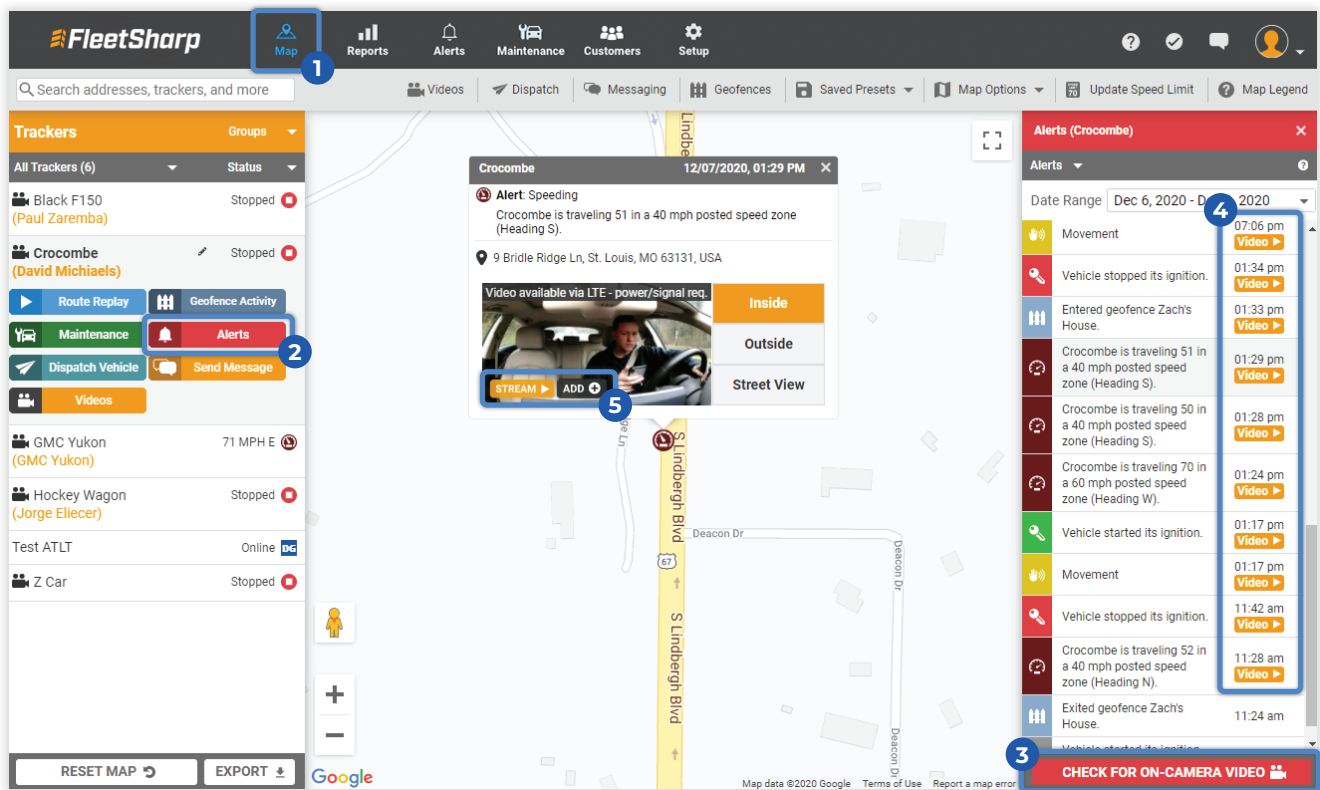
FleetSharp

Map 1 Reports Alerts Maintenance Customers Setup

Search addresses, trackers, and more

Videos Dispatch Messaging Geofences Saved Presets Map Options Update Speed Limit Map Legend

Trackers Groups

All Trackers (6) Status

Black F150 Stopped
(Paul Zaremba)

Crocombe Stopped
(David Michiaels)

Route Replay
Geofence Activity
Maintenance
Alerts 2
Dispatch Vehicle
Send Message
Videos

GMC Yukon 71 MPH E
(GMC Yukon)

Hockey Wagon Stopped
(Jorge Eliecer)

Test ATLT Online

Z Car Stopped

RESET MAP
EXPORT

Crocombe 12/07/2020, 01:29 PM

Alert: Speeding
Crocombe is traveling 51 in a 40 mph posted speed zone (Heading S).

9 Bridle Ridge Ln, St. Louis, MO 63131, USA

Video available via LTE - power/signal req.

Inside
Outside
Street View

STREAM ADD 5

S Lindbergh Blvd
Deacon Dr
Deacon Dr
67
S Lindbergh Blvd
Lindbe

Google
Map data ©2020 Google Terms of Use Report a map error

Alerts (Crocombe)

Alerts

Date Range Dec 6, 2020 - D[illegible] 2020

4

| | |
|---|---|
| Movement | 07:06 pm Video |
| Vehicle stopped its ignition. | 01:34 pm Video |
| Entered geofence Zach's House. | 01:33 pm Video |
| Crocombe is traveling 51 in a 40 mph posted speed zone (Heading S). | 01:29 pm Video |
| Crocombe is traveling 50 in a 40 mph posted speed zone (Heading S). | 01:28 pm Video |
| Crocombe is traveling 70 in a 60 mph posted speed zone (Heading W). | 01:24 pm Video |
| Vehicle started its ignition. | 01:17 pm Video |
| Movement | 01:17 pm Video |
| Vehicle stopped its ignition. | 11:42 am Video |
| Crocombe is traveling 52 in a 40 mph posted speed zone (Heading N). | 11:28 am Video |
| Exited geofence Zach's House. | 11:24 am |

3
CHECK FOR ON-CAMERA VIDEO